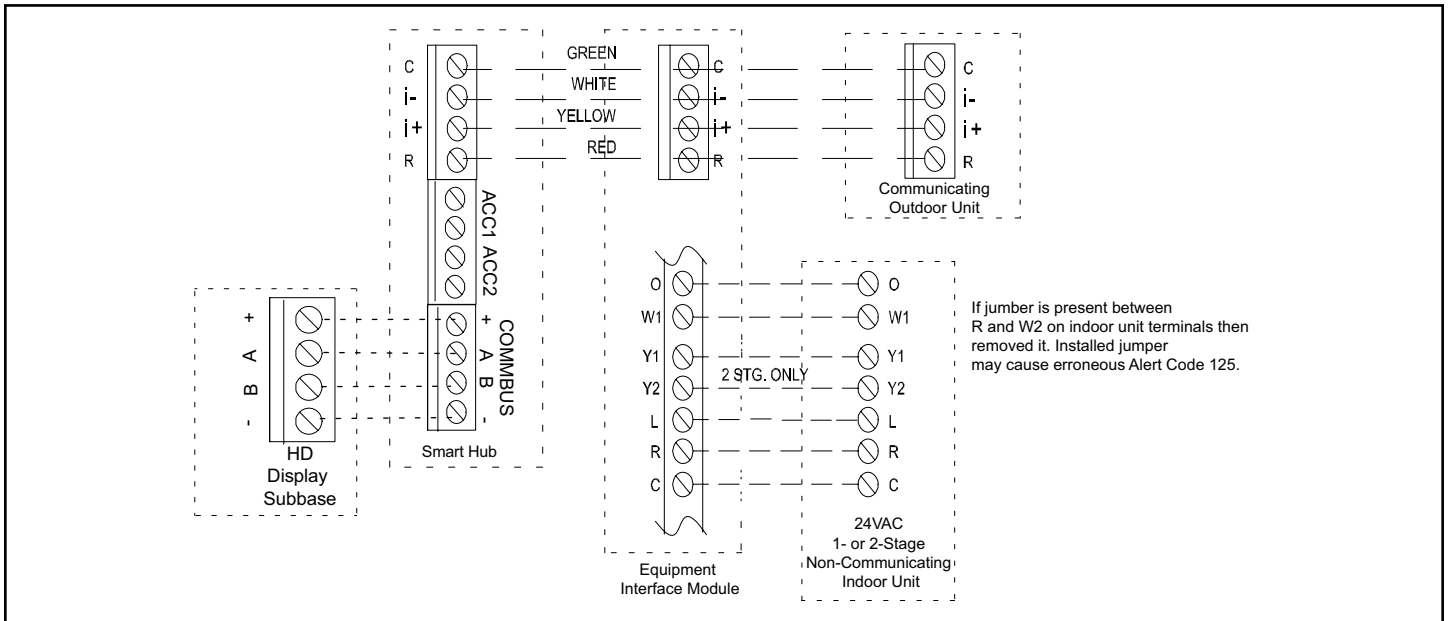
C
i-
i+
R

GREEN
WHITE
YELLOW
RED

C
i-
i+
R

C
i-
i+
R

Communicating Outdoor Unit

ACC1 ACC2

+ A B -
COMMUS

+ A B -

HD Display Subbase

Smart Hub

O
W1
Y1
Y2
L
R
C

2 STG. ONLY

O
W1
Y1
Y2
L
R
C

If jumber is present between R and W2 on indoor unit terminals then removed it. Installed jumper may cause erroneous Alert Code 125.

Equipment Interface Module

24VAC
1- or 2-Stage
Non-Communicating
Indoor Unit